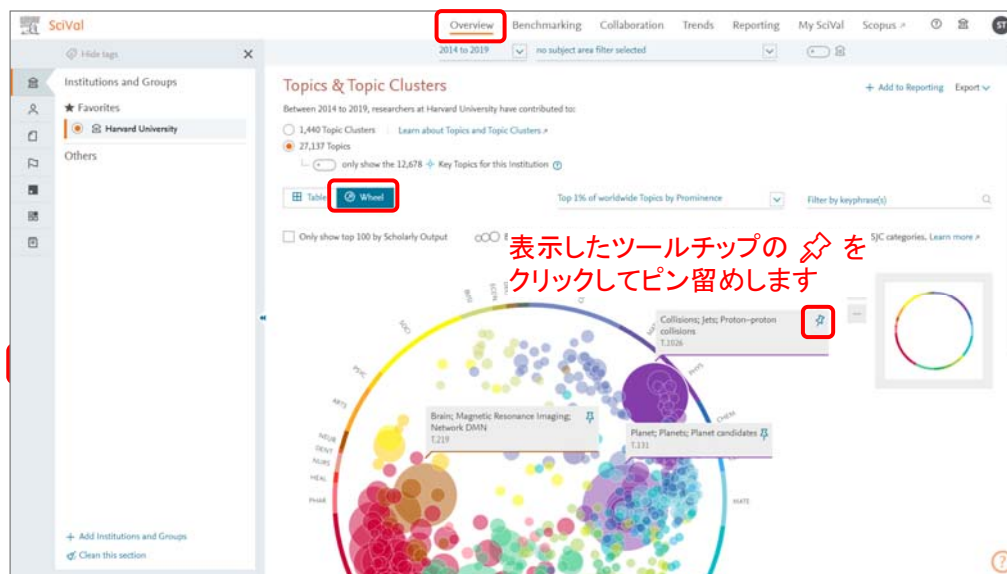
SciVal

Overview Benchmarking Collaboration Trends Reporting My SciVal Scopus ↗ ST

Hide tags

2014 to 2019

no subject area filter selected

Institutions and Groups

★ Favorites

Harvard University

Others

Topics & Topic Clusters

+ Add to Reporting Export

Between 2014 to 2019, researchers at Harvard University have contributed to:

1,440 Topic Clusters | Learn about Topics and Topic Clusters ↗

27,137 Topics

only show the 12,678 Key Topics for this Institution

Table Wheel

Top 1% of worldwide Topics by Prominence

Filter by keyphrase(s)

Only show top 100 by Scholarly Output

ASJC categories. Learn more ↗

表示したツールチップの をクリックしてピン留めします

Collisions; Jets; Proton-proton collisions
T.1026

Brain; Magnetic Resonance Imaging; Network DMN
T.219

Planet; Planets; Planet candidates
T.131

BIOC ECON MULT SOCI PSYC ARTS NEUR DENT NURS HEAL PHAR PHYS CHEM MATE

+ Add Institutions and Groups

Clean this section